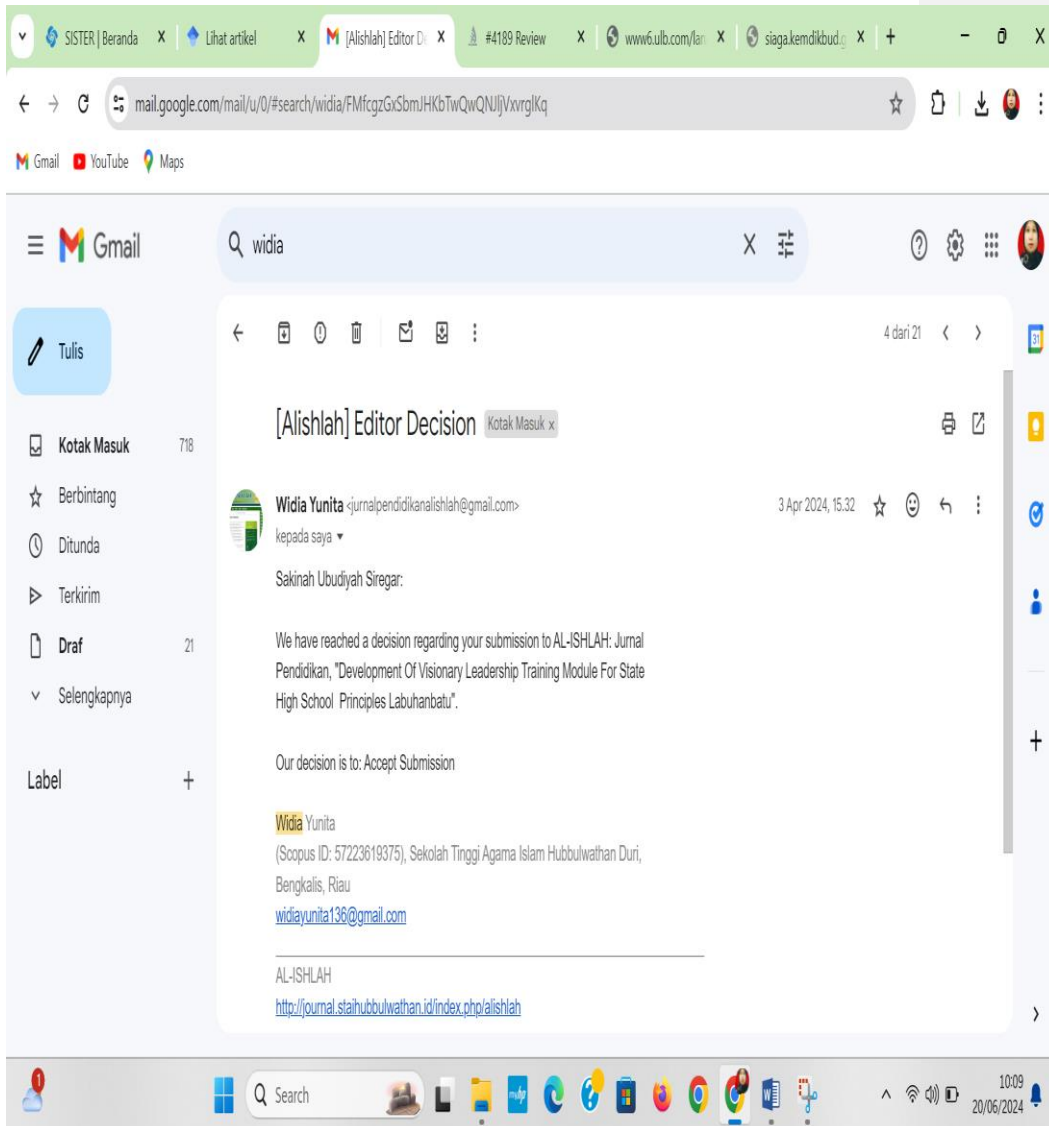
SISTER | Beranda X Lihat artikel X [Alishlah] Editor D X #4189 Review X www6.ulb.com/lan X siaga.kemdikbud.g X +

mail.google.com/mail/u/0/#search/widia/FMfcgzGxSbmJHKbTwQwQNIjVxvrglKq

Gmail YouTube Maps

Gmail

widia

Tulis

Kotak Masuk 718

Berbintang

Ditunda

Terkirim

Draf 21

Selengkapnya

Label +

4 dari 21

[Alishlah] Editor Decision Kotak Masuk x

Widia Yunita <jurnalpendidikanalishlah@gmail.com>

kepada saya

3 Apr 2024, 15.32

Sakinah Ubudiyah Siregar:

We have reached a decision regarding your submission to AL-ISHLAH: Jurnal Pendidikan, "Development Of Visionary Leadership Training Module For State High School Principles Labuhanbatu".

Our decision is to: Accept Submission

Widia Yunita
(Scopus ID: 57223619375), Sekolah Tinggi Agama Islam Hubbulwathan Duri, Bengkalis, Riau
widiayunita136@gmail.com

AL-ISHLAH
http://journal.staihubbulwathan.id/index.php/alishlah

Search

10:09
20/06/2024